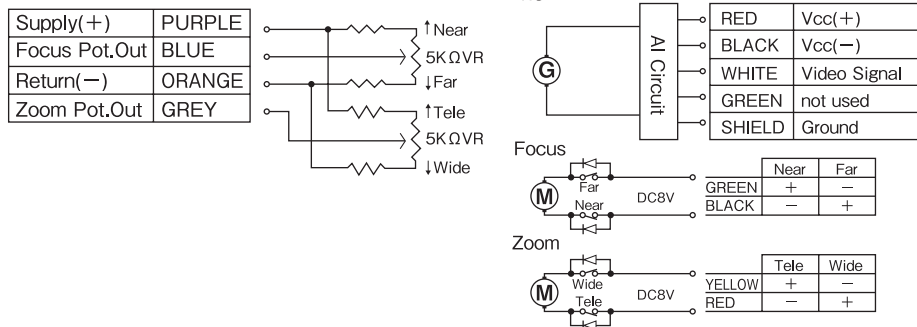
| Supply(+) | PURPLE |
|---|---|
| Focus Pot.Out | BLUE |
| Return(−) | ORANGE |
| Zoom Pot.Out | GREY |

↑Near
5KΩVR
↓Far
↑Tele
5KΩVR
↓Wide

G
AI Circuit

| RED | Vcc(+) |
|---|---|
| BLACK | Vcc(−) |
| WHITE | Video Signal |
| GREEN | not used |
| SHIELD | Ground |

Focus
M
Far
Near
DC8V

| | Near | Far |
|---|---|---|
| GREEN | + | − |
| BLACK | − | + |

Zoom
M
Wide
Tele
DC8V

| | Tele | Wide |
|---|---|---|
| YELLOW | + | − |
| RED | − | + |